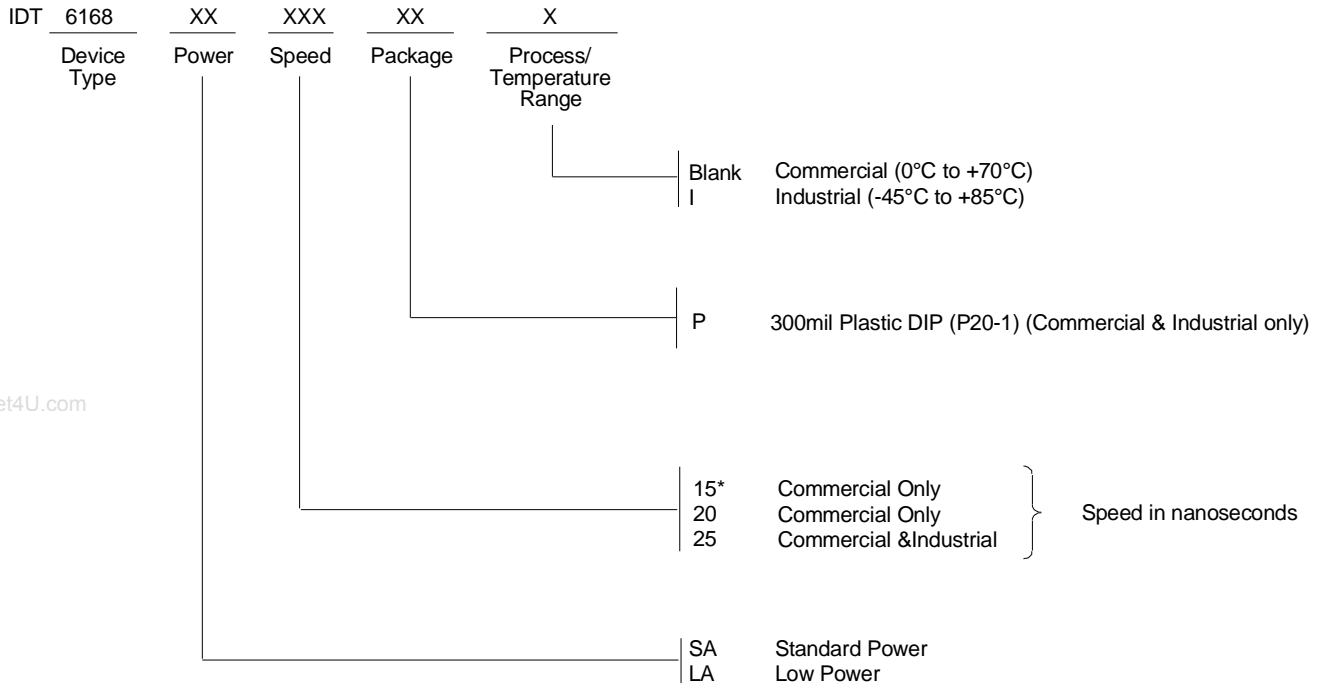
IDT 6168 XX XXX XX X

Device Type Power Speed Package Process/ Temperature Range

Blank Commercial (0°C to +70°C)
I Industrial (-45°C to +85°C)

P 300mil Plastic DIP (P20-1) (Commercial & Industrial only)

et4U.com

15* Commercial Only
20 Commercial Only
25 Commercial &Industrial

Speed in nanoseconds

SA Standard Power
LA Low Power